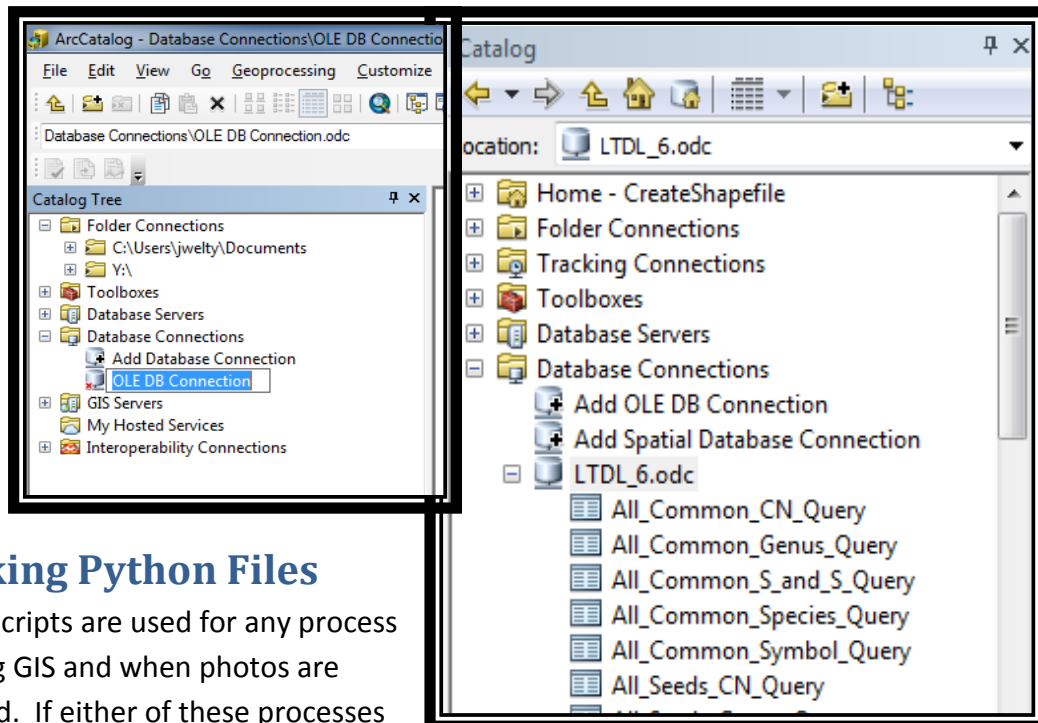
ArcCatalog - Database Connections\OLE DB Connectio

File Edit View Go Geoprocessing Customize

Database Connections\OLE DB Connection.odc

Catalog Tree

Folder Connections
C:\Users\jwelty\Documents
Y:\
Toolboxes
Database Servers
Database Connections
Add Database Connection
OLE DB Connection
GIS Servers
My Hosted Services
Interoperability Connections

Catalog

ocation: LTDL_6.odc

Home - CreateShapefile
Folder Connections
Tracking Connections
Toolboxes
Database Servers
Database Connections
Add OLE DB Connection
Add Spatial Database Connection
LTDL_6.odc
All_Common_CN_Query
All_Common_Genus_Query
All_Common_S_and_S_Query
All_Common_Species_Query
All_Common_Symbol_Query
All_Seeds_CN_Query

king Python Files

cripts are used for any process g GIS and when photos are d. If either of these processes